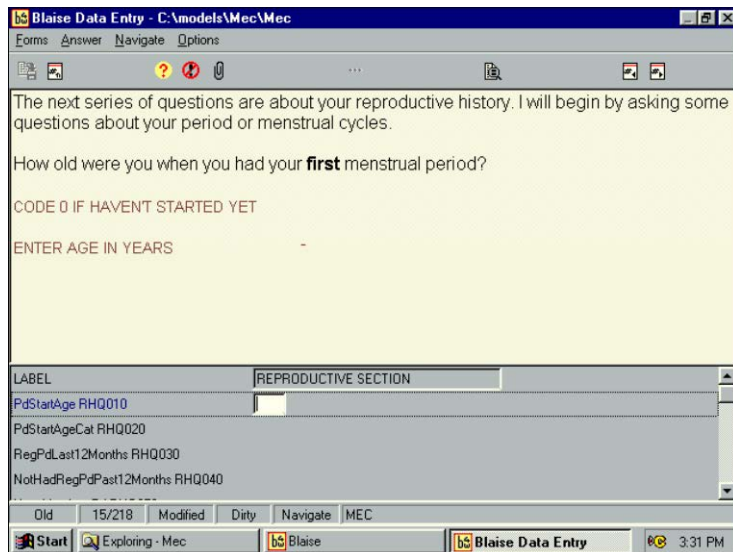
Blaise Data Entry - C:\models\Mec\Mec

Forms Answer Navigate Options

The next series of questions are about your reproductive history. I will begin by asking some questions about your period or menstrual cycles.

How old were you when you had your **first** menstrual period?

CODE 0 IF HAVEN'T STARTED YET

ENTER AGE IN YEARS

| LABEL | REPRODUCTIVE SECTION |
|---|---|
| PdStartAge RHQ010 | |
| PdStartAgeCat RHQ020 | |
| RegPdLast12Months RHQ030 | |
| NotHadRegPdPast12Months RHQ040 | |

Old | 15/218 | Modified | Dirty | Navigate | MEC

Start | Exploring - Mec | Blaise | Blaise Data Entry | 3:31 PM